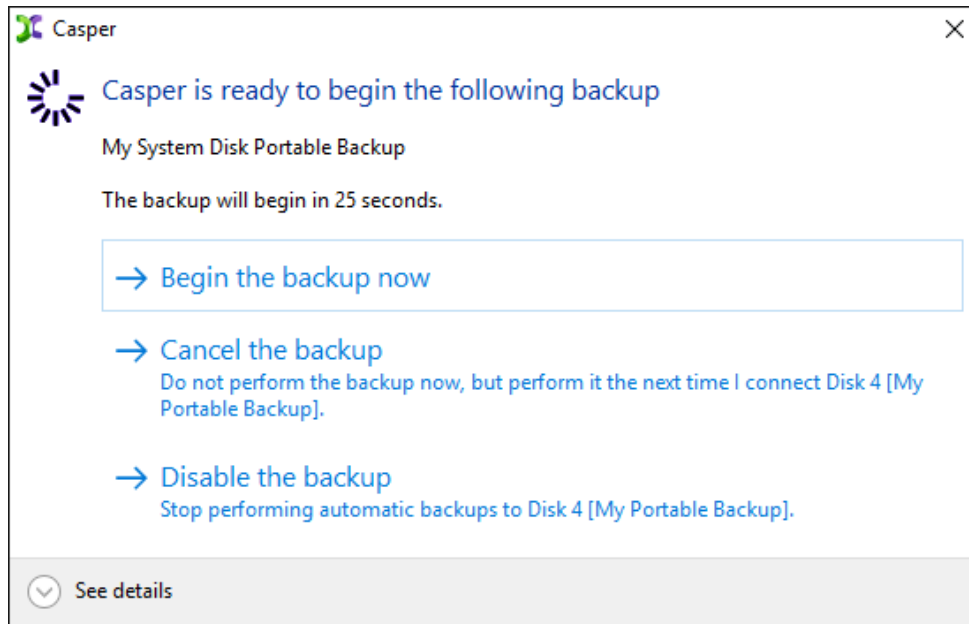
Casper

Casper is ready to begin the following backup

My System Disk Portable Backup

The backup will begin in 25 seconds.

→ Begin the backup now

→ Cancel the backup
Do not perform the backup now, but perform it the next time I connect Disk 4 [My Portable Backup].

→ Disable the backup
Stop performing automatic backups to Disk 4 [My Portable Backup].

See details